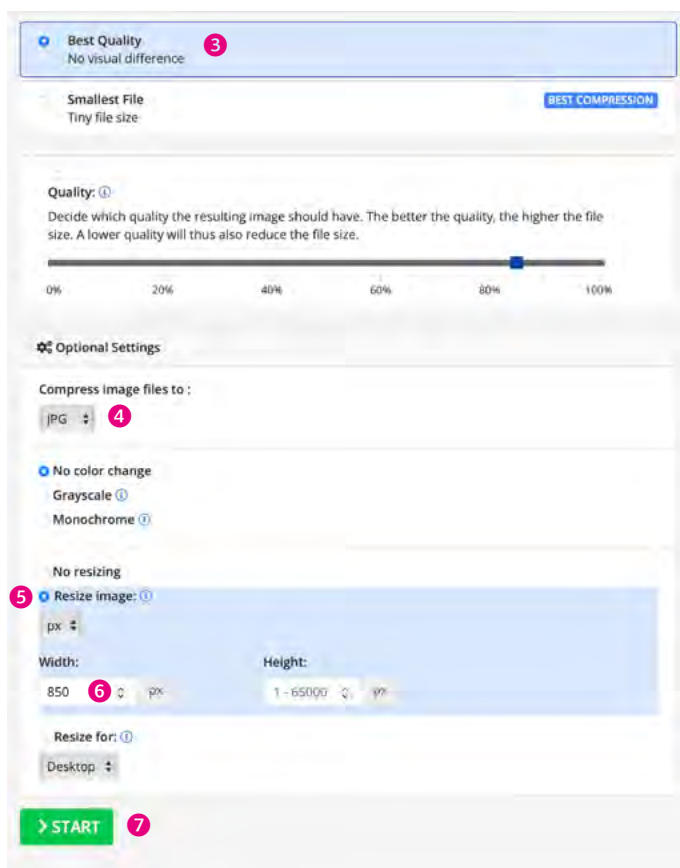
Best Quality
No visual difference
3

Smallest File
Tiny file size
BEST COMPRESSION

Quality:
Decide which quality the resulting image should have. The better the quality, the higher the file size. A lower quality will thus also reduce the file size.

0% 20% 40% 60% 80% 100%

Optional Settings

Compress image files to :
JPG
4

No color change
Grayscale
Monochrome

No resizing
5
Resize image:
px
Width:
850
6
px
Height:
1 - 65000
px

Resize for:
Desktop

> START
7